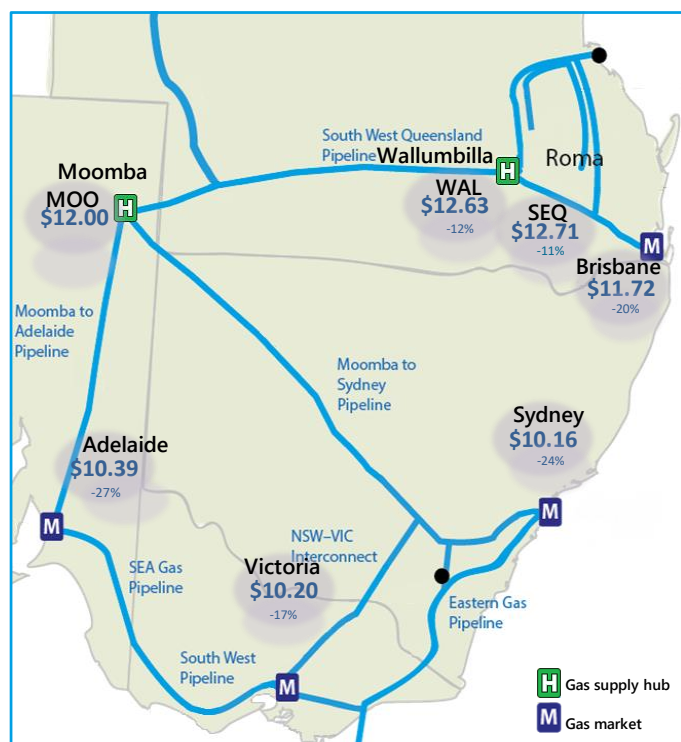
South West Queensland Pipeline

Wallumbilla

H

Roma

Moomba

MOO

$12.00

H

WAL

$12.63

-12%

SEQ

$12.71

-11%

M

Brisbane

$11.72

-20%

Moomba to Adelaide Pipeline

Moomba to Sydney Pipeline

Sydney

$10.16

-24%

Adelaide

$10.39

-27%

M

M

NSW-VIC Interconnect

SEA Gas Pipeline

Victoria

$10.20

-17%

Eastern Gas Pipeline

South West Pipeline

M

H Gas supply hub

M Gas market